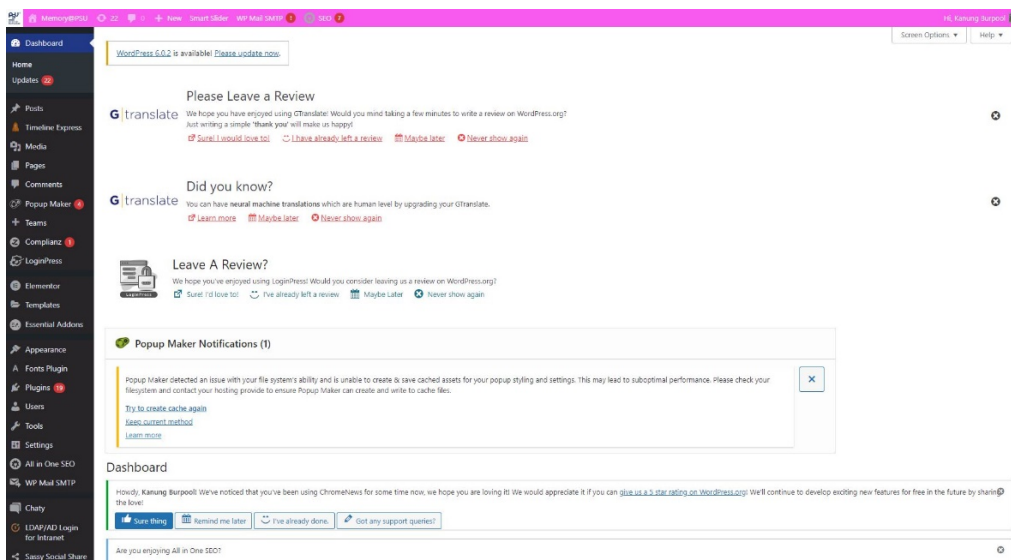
Memory@PSU 22 0 + New Smart Slider WP Mail SMTP 1 SEO 7

Hi, Kanung Burpool

Screen Options ▾ Help ▾

Dashboard
Home
Updates 22
Posts
Timeline Express
Media
Pages
Comments
Popup Maker 4
Teams
Complianz 1
LoginPress
Elementor
Templates
Essential Addons
Appearance
Fonts Plugin
Plugins 19
Users
Tools
Settings
All in One SEO
WP Mail SMTP
Chaty
LDAP/AD Login for Intranet
Sassy Social Share

WordPress 6.0.2 is available! Please update now.

G|translate

Please Leave a Review

We hope you have enjoyed using GTranslate! Would you mind taking a few minutes to write a review on WordPress.org? Just writing a simple 'thank you' will make us happy!

Sure! I would love to! I have already left a review Maybe later Never show again

G|translate

Did you know?

You can have neural machine translations which are human level by upgrading your GTranslate.

Learn more Maybe later Never show again

LoginPress

Leave A Review?

We hope you've enjoyed using LoginPress! Would you consider leaving us a review on WordPress.org?

Sure! I'd love to! I've already left a review Maybe Later Never show again

Popup Maker Notifications (1)

Popup Maker detected an issue with your file system's ability and is unable to create & save cached assets for your popup styling and settings. This may lead to suboptimal performance. Please check your filesystem and contact your hosting provide to ensure Popup Maker can create and write to cache files.

Try to create cache again

Keep current method

Learn more

Dashboard

Howdy, Kanung Burpool! We've noticed that you've been using ChromeNews for some time now, we hope you are loving it! We would appreciate it if you can give us a 5 star rating on WordPress.org! We'll continue to develop exciting new features for free in the future by sharing the love!

Sure thing Remind me later I've already done. Got any support queries?

Are you enjoying All in One SEO?